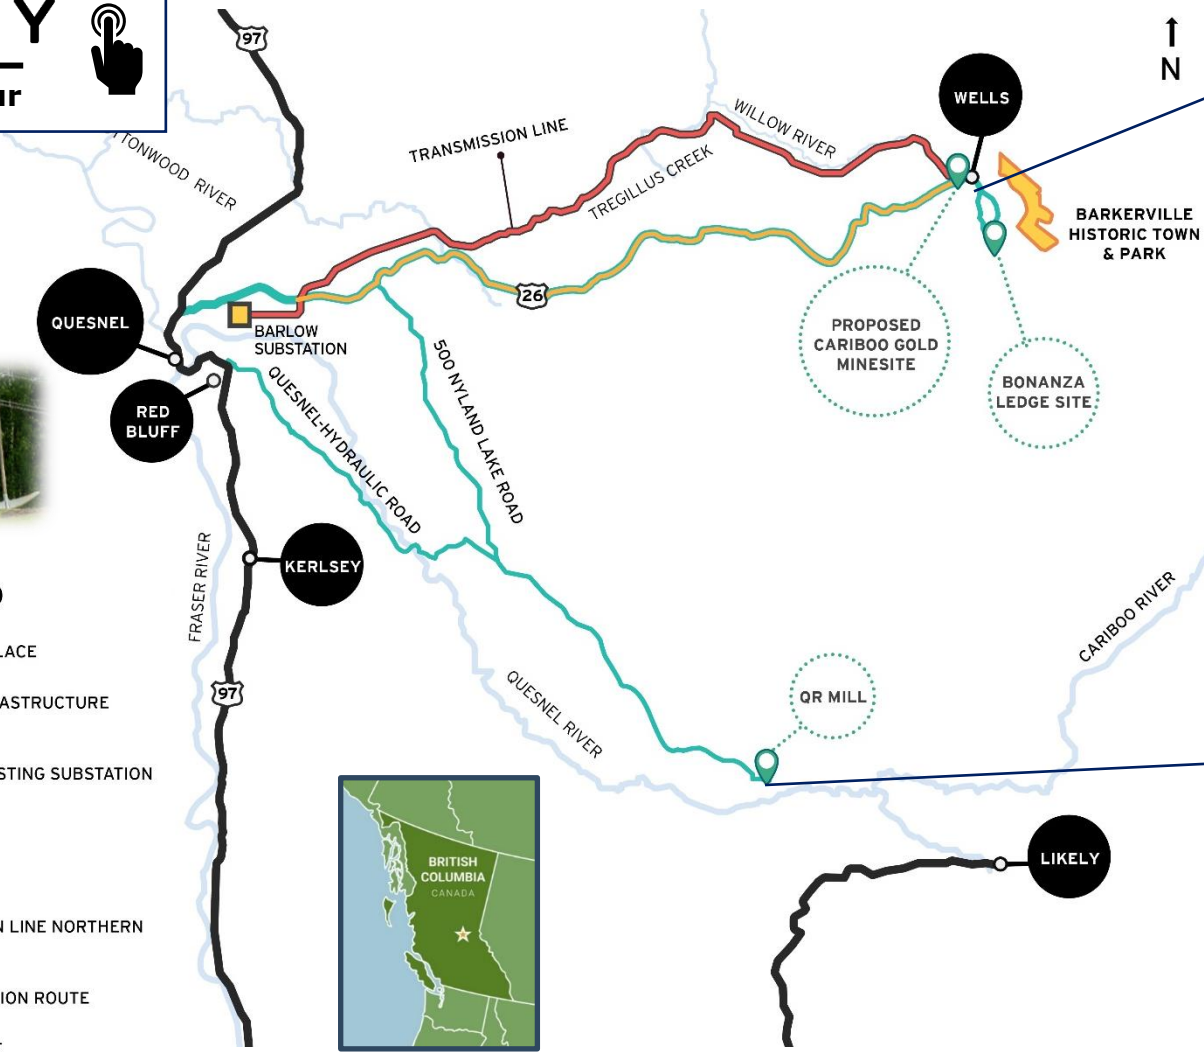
Y
ur

97
N
WELLS
WILLOW RIVER
TRANSMISSION LINE
TONWOOD RIVER
TREGILLUS CREEK
BARKERVILLE HISTORIC TOWN & PARK
QUESNEL
BARLOW SUBSTATION
26
PROPOSED CARIBOO GOLD MINESITE
BONANZA LEDGE SITE
RED BLUFF
500 NYLAND LAKE ROAD
QUESNEL-HYDRAULIC ROAD
KERLSEY
FRASER RIVER
LACE
ASTRUCTURE
STING SUBSTATION
97
QUESNEL RIVER
QR MILL
CARIBOO RIVER
BRITISH COLUMBIA
CANADA
LIKELY
N LINE NORTHERN
ION ROUTE